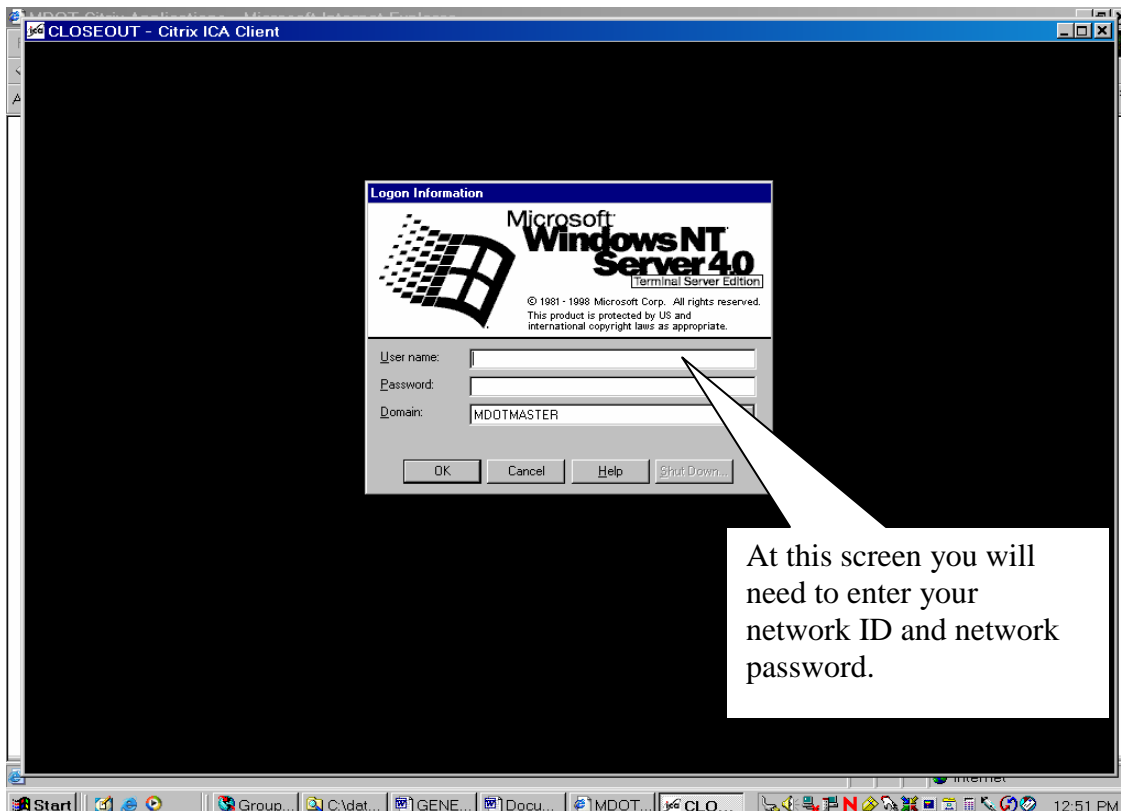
CLOSEOUT - Citrix ICA Client

Logon Information

Microsoft Windows NT Server 4.0
Terminal Server Edition

© 1981 - 1998 Microsoft Corp. All rights reserved.
This product is protected by US and international copyright laws as appropriate.

User name:
Password:
Domain: MDOTMASTER

OK
Cancel
Help
Shut Down...

At this screen you will need to enter your network ID and network password.

Internet

Start
Group...
C:\dat...
GENE...
Docu...
MDOT...
CLO...
12:51 PM